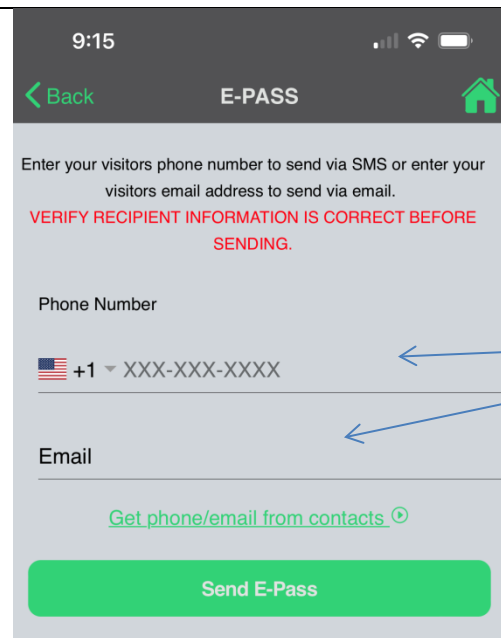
9:15

Back
E-PASS

Enter your visitors phone number to send via SMS or enter your visitors email address to send via email.
VERIFY RECIPIENT INFORMATION IS CORRECT BEFORE SENDING.

Phone Number

+1 XXX-XXX-XXXX

Email

Get phone/email from contacts

Send E-Pass